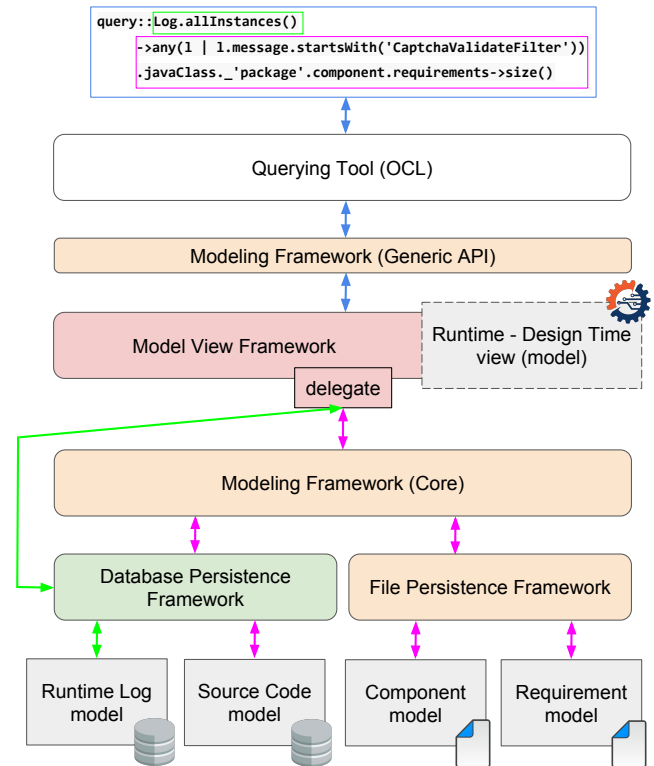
query::Log.allInstances()
->any(l | l.message.startsWith('CaptchaValidateFilter'))
.javaClass._'package'.component.requirements->size()

Querying Tool (OCL)

Modeling Framework (Generic API)

Model View Framework

Runtime - Design Time view (model)

delegate

Modeling Framework (Core)

Database Persistence Framework

File Persistence Framework

Runtime Log model

Source Code model

Component model

Requirement model